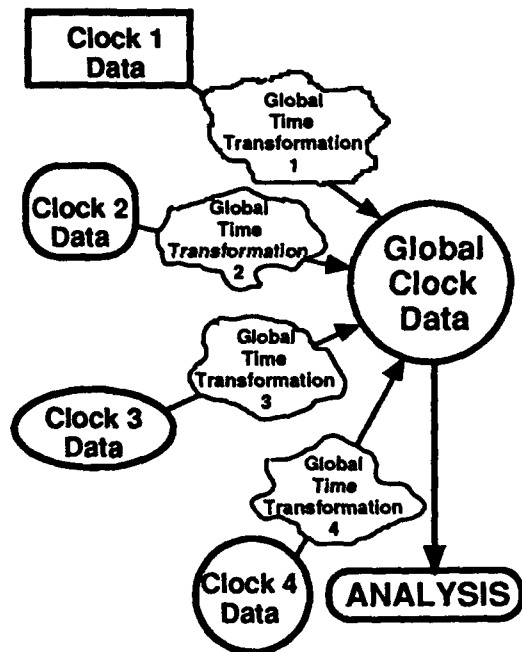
Clock 1 Data

Global Time Transformation 1

Clock 2 Data

Global Time Transformation 2

Global Clock Data

Global Time Transformation 3

Clock 3 Data

Global Time Transformation 4

Clock 4 Data

ANALYSIS